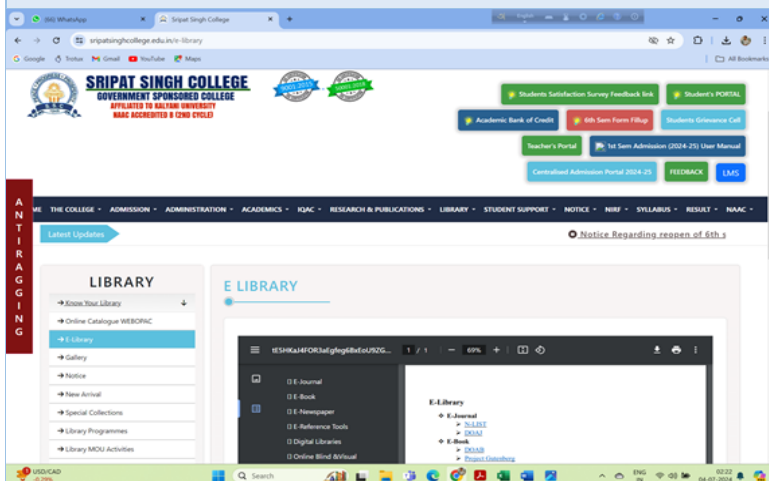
(66) WhatsApp
Sripat Singh College
sripatsinghcollege.edu.in/e-library
Google Trotus Gmail YouTube Maps
All Bookmarks

SRIPAT SINGH COLLEGE
GOVERNMENT SPONSORED COLLEGE
AFFILIATED TO KALYANI UNIVERSITY
NAAC ACCREDITED B (2ND CYCLE)

Students Satisfaction Survey Feedback link
Student's PORTAL
Academic Bank of Credit
6th Sem Form Fillup
Students Grievance Cell
Teacher's Portal
1st Sem Admission (2024-25) User Manual
Centralised Admission Portal 2024-25
FEEDBACK
LMS

ANTI RAGGING

ME THE COLLEGE ADMISSION ADMINISTRATION ACADEMICS IQAC RESEARCH & PUBLICATIONS LIBRARY STUDENT SUPPORT NOTICE NIRF SYLLABUS RESULT NAAC

Latest Updates
Notice Regarding reopen of 6th s

LIBRARY
Know Your Library
Online Catalogue WEBOPAC
E-Library
Gallery
Notice
New Arrival
Special Collections
Library Programmes
Library MOU Activities

E LIBRARY

tESHKaJ4FOR3aEgfeg68xEoU9ZG... 1 / 1 69%

E-Journal
E-Book
E-Newspaper
E-Reference Tools
Digital Libraries
Online Blind &Visual

E-Library
E-Journal
N-LIST
DOAJ
E-Book
DOAB
Project Gutenberg

USD/CAD
-0.29%
Search
ENG IN
02:22
04-07-2024